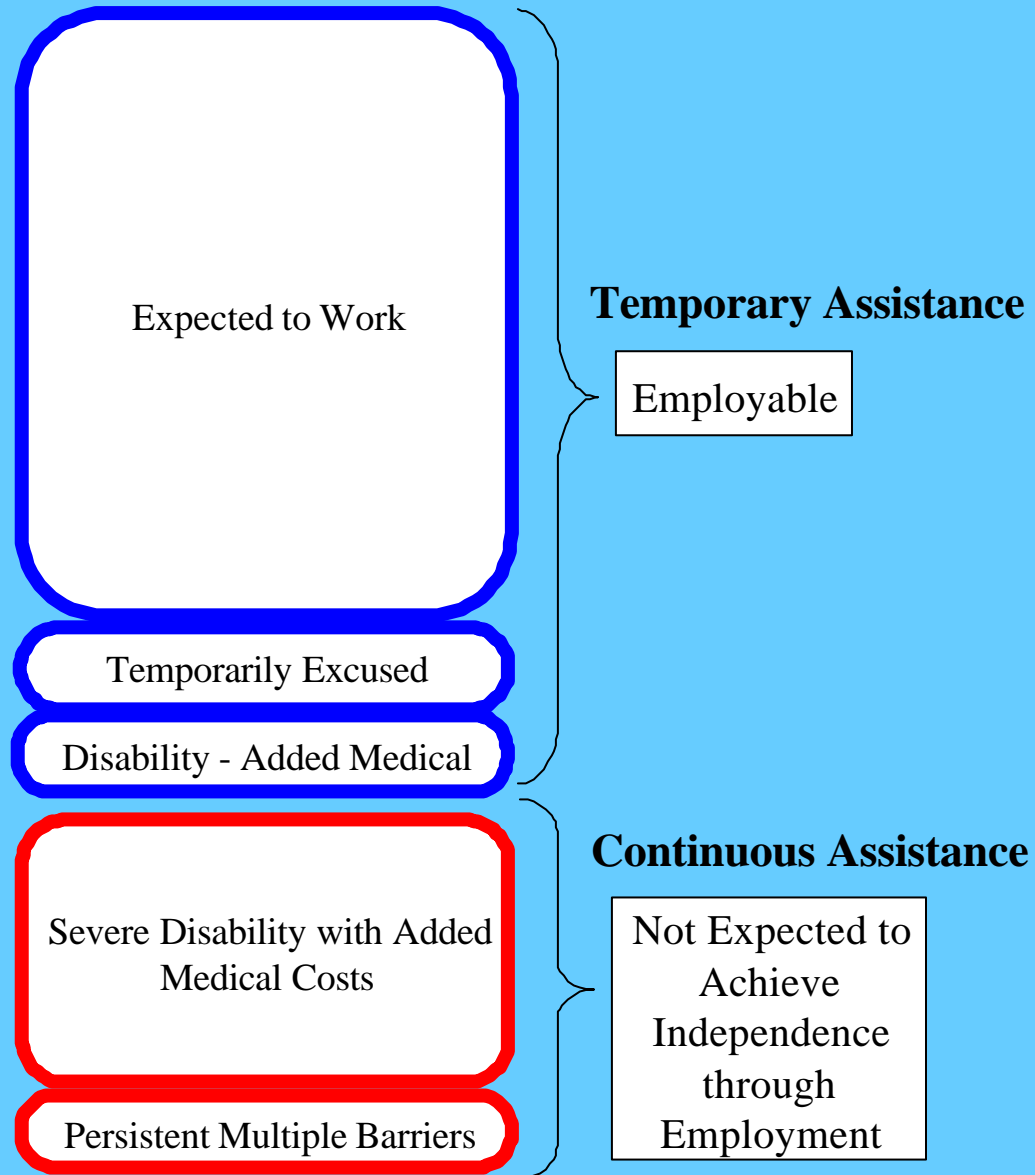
Expected to Work

Temporarily Excused

Disability - Added Medical

Temporary Assistance

Employable

Severe Disability with Added Medical Costs

Persistent Multiple Barriers

Continuous Assistance

Not Expected to Achieve Independence through Employment